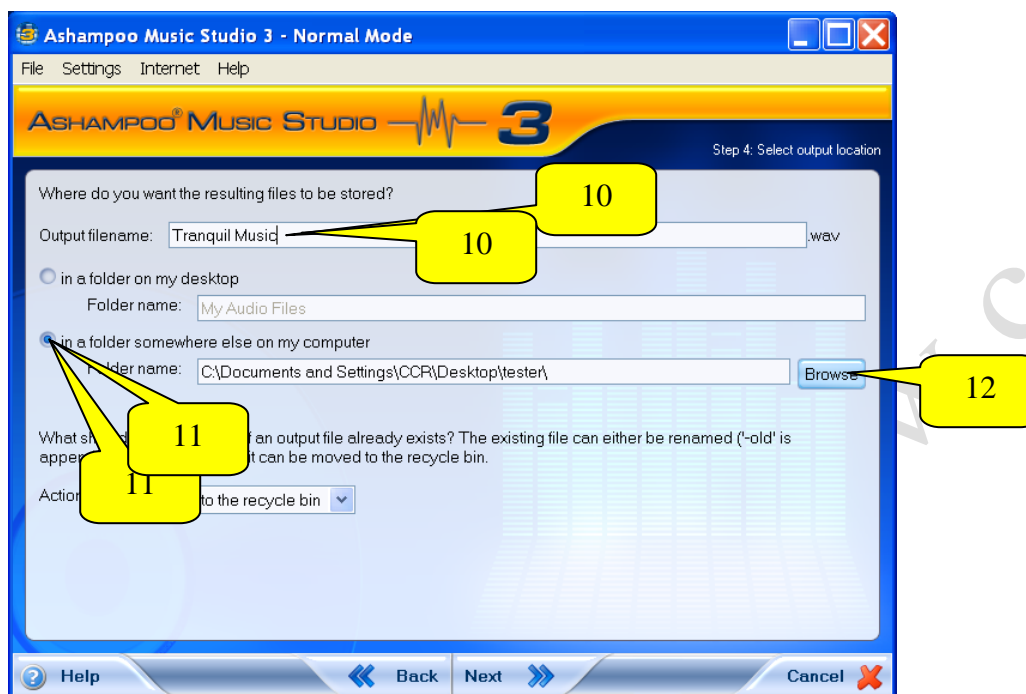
Ashampoo Music Studio 3 - Normal Mode

File Settings Internet Help

ASHAMPOO® MUSIC STUDIO 3

Step 4: Select output location

Where do you want the resulting files to be stored?

10

Output filename: Tranquil Music .wav

10

in a folder on my desktop

Folder name: My Audio Files

in a folder somewhere else on my computer

Folder name: C:\Documents and Settings\CCR\Desktop\tester\ Browse

12

11

What sh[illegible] f an output file already exists? The existing file can either be renamed ('-old' is appe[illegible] it can be moved to the recycle bin.

11

Actio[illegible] to the recycle bin

Help Back Next Cancel